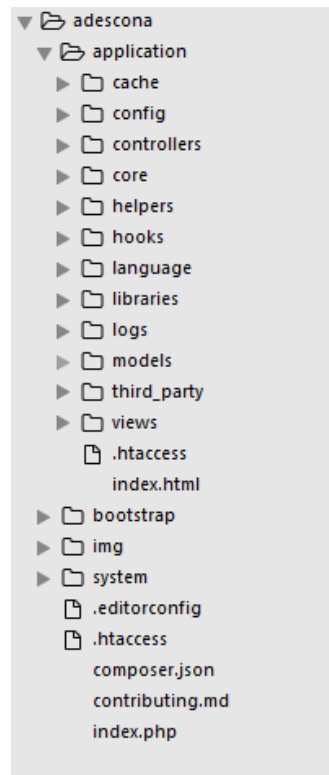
adescona
application
cache
config
controllers
core
helpers
hooks
language
libraries
logs
models
third_party
views
.htaccess
index.html
bootstrap
img
system
.editorconfig
.htaccess
composer.json
contributing.md
index.php